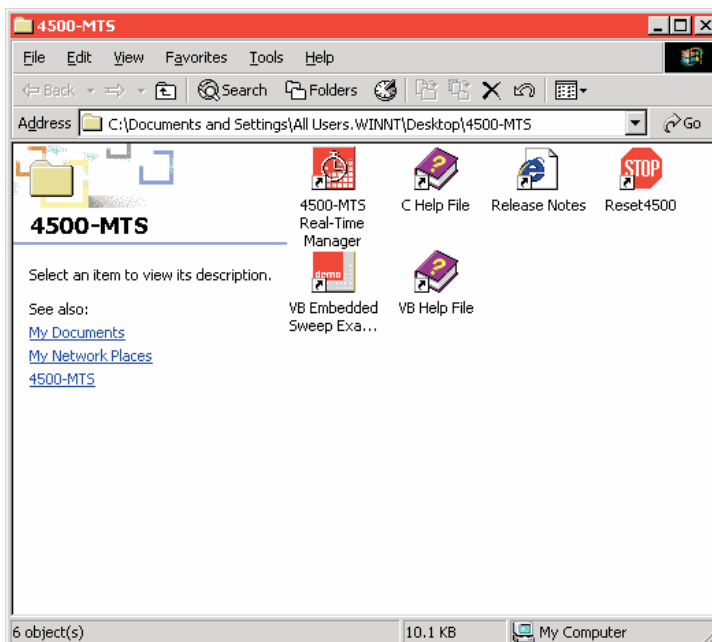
4500-MTS

File Edit View Favorites Tools Help

Back Search Folders

Address C:\Documents and Settings\All Users.WINNT\Desktop\4500-MTS Go

4500-MTS

Select an item to view its description.

See also:
My Documents
My Network Places
4500-MTS

4500-MTS Real-Time Manager
C Help File
Release Notes
Reset4500
STOP
demo
VB Embedded Sweep Exa...
VB Help File

6 object(s) 10.1 KB My Computer